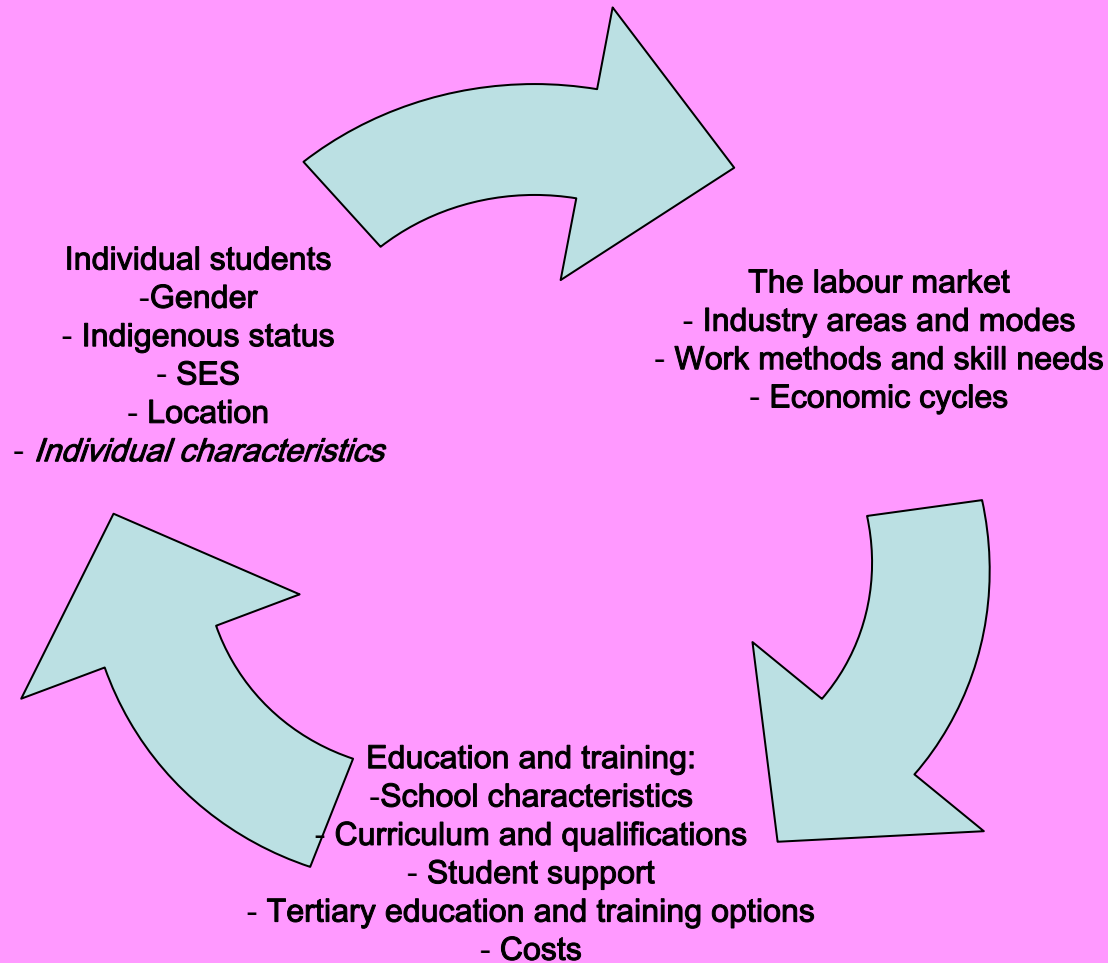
Individual students
-Gender
- Indigenous status
- SES
- Location
- *Individual characteristics*

The labour market
- Industry areas and modes
- Work methods and skill needs
- Economic cycles

Education and training:
-School characteristics
- Curriculum and qualifications
- Student support
- Tertiary education and training options
- Costs